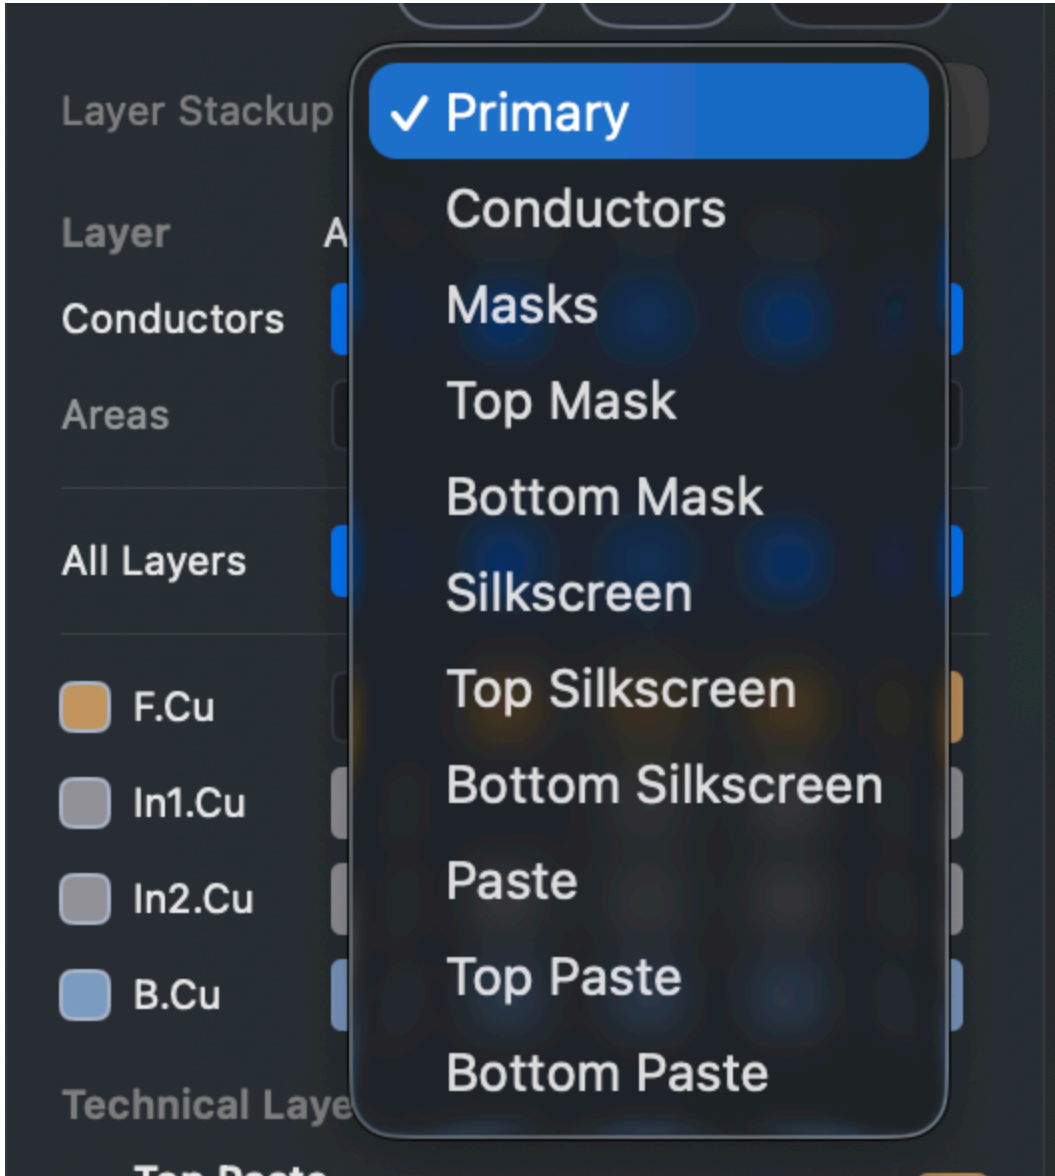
Layer Stackup

✓ Primary
Conductors
Masks
Top Mask
Bottom Mask
Silkscreen
Top Silkscreen
Bottom Silkscreen
Paste
Top Paste
Bottom Paste

Layer A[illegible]
Conductors
Areas
All Layers
F.Cu
In1.Cu
In2.Cu
B.Cu
Technical Laye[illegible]
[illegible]